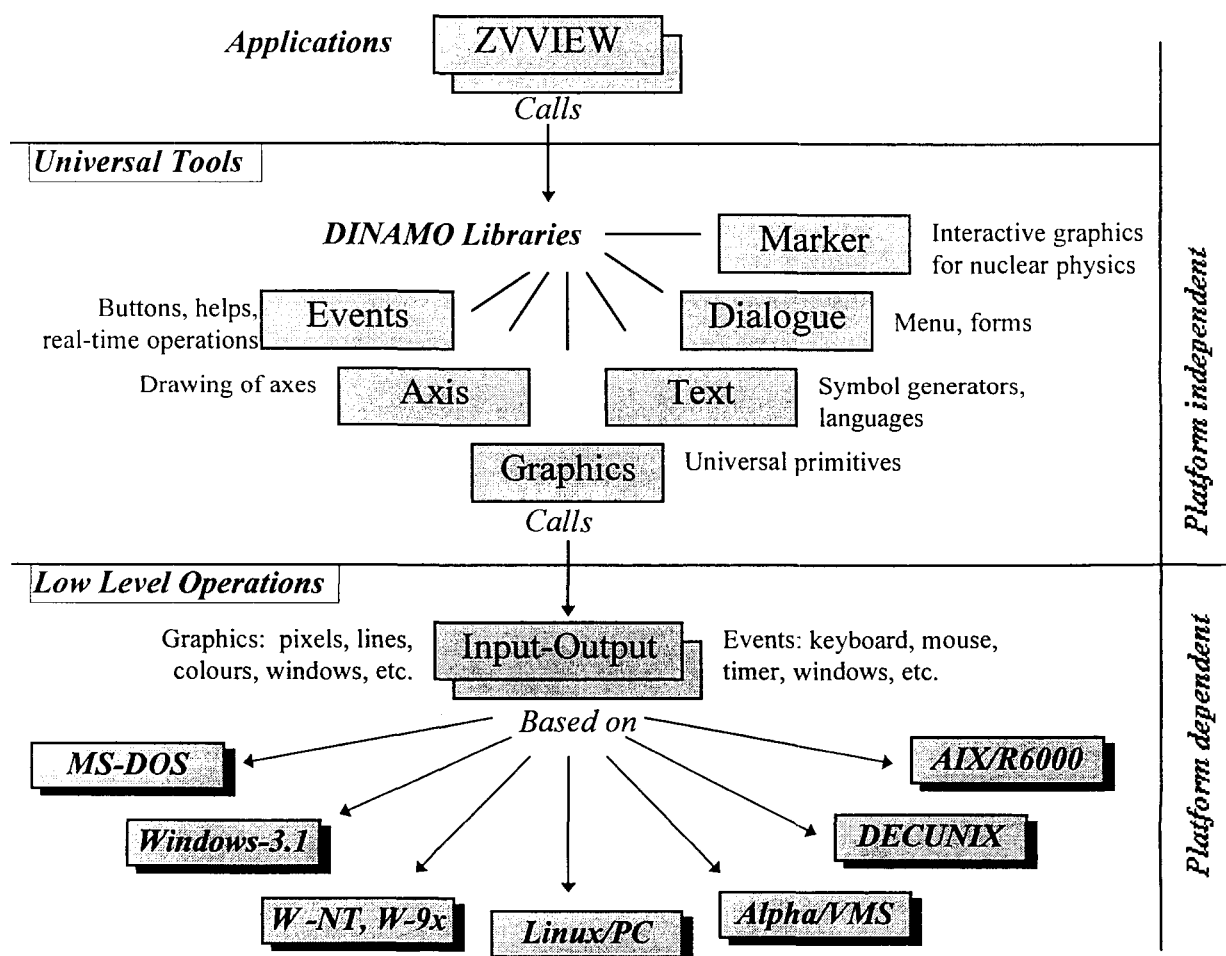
Applications ZVVIEW

Calls

Universal Tools

DINAMO Libraries

Marker

Interactive graphics for nuclear physics

Buttons, helps, real-time operations

Events

Dialogue

Menu, forms

Drawing of axes

Axis

Text

Symbol generators, languages

Graphics

Universal primitives

Calls

Platform independent

Low Level Operations

Graphics: pixels, lines, colours, windows, etc.

Input-Output

Events: keyboard, mouse, timer, windows, etc.

Based on

MS-DOS

AIX/R6000

Windows-3.1

DECUNIX

W -NT, W-9x

Linux/PC

Alpha/VMS

Platform dependent